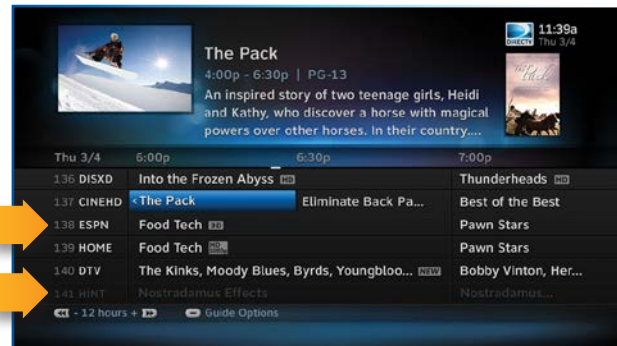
The Pack
4:00p - 6:30p | PG-13
An inspired story of two teenage girls, Heidi and Kathy, who discover a horse with magical powers over other horses. In their country....

DIRECTV 11:39a Thu 3/4

The Pack

| Thu 3/4 | 6:00p | 6:30p | 7:00p |
|---|---|---|---|
| 136 DISXD | Into the Frozen Abyss HD | | Thunderheads HD |
| 137 CINEHD | ‹The Pack | Eliminate Back Pa... | Best of the Best |
| 138 ESPN | Food Tech 3D | | Pawn Stars |
| 139 HOME | Food Tech HD | | Pawn Stars |
| 140 DTV | The Kinks, Moody Blues, Byrds, Youngbloo... NEW | | Bobby Vinton, Her... |
| 141 HINT | Nostradamus Effects | | Nostradamus... |

- 12 hours + Guide Options